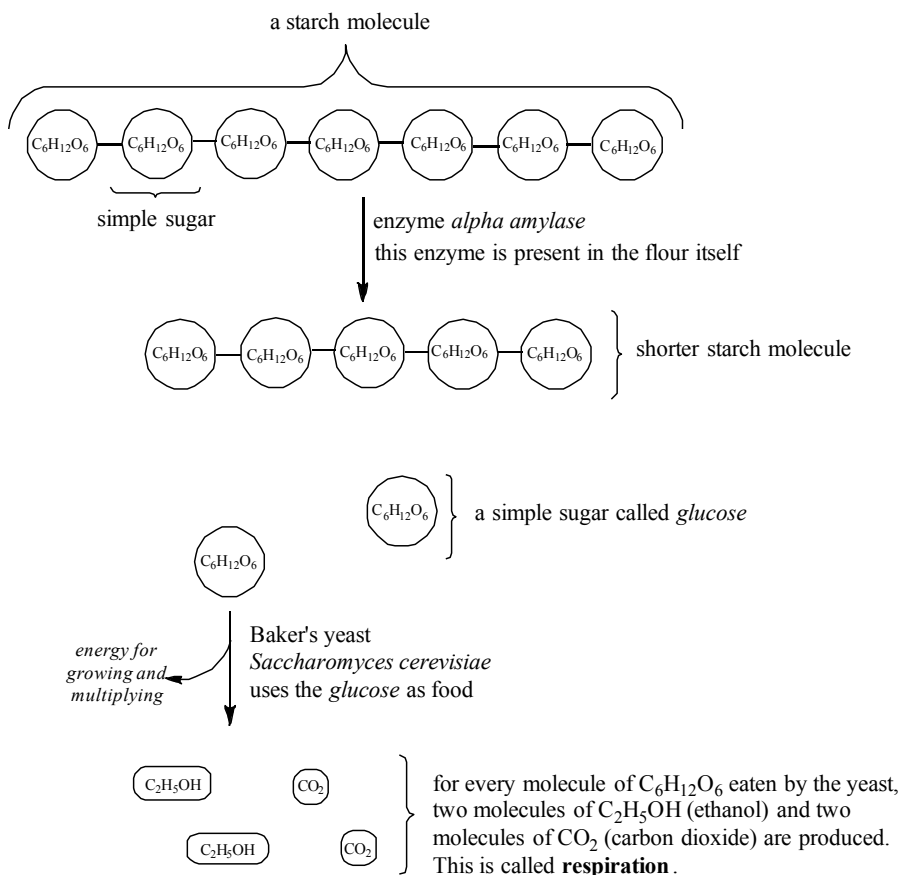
a starch molecule

$C_6H_{12}O_6$ $C_6H_{12}O_6$ $C_6H_{12}O_6$ $C_6H_{12}O_6$ $C_6H_{12}O_6$ $C_6H_{12}O_6$ $C_6H_{12}O_6$

simple sugar

enzyme *alpha amylase*
this enzyme is present in the flour itself

$C_6H_{12}O_6$ $C_6H_{12}O_6$ $C_6H_{12}O_6$ $C_6H_{12}O_6$ $C_6H_{12}O_6$

shorter starch molecule

$C_6H_{12}O_6$ a simple sugar called *glucose*

$C_6H_{12}O_6$

*energy for growing and multiplying*

Baker's yeast
*Saccharomyces cerevisiae*
uses the *glucose* as food

$C_2H_5OH$ $CO_2$
$C_2H_5OH$ $CO_2$

for every molecule of $C_6H_{12}O_6$ eaten by the yeast, two molecules of $C_2H_5OH$ (ethanol) and two molecules of $CO_2$ (carbon dioxide) are produced. This is called **respiration**.